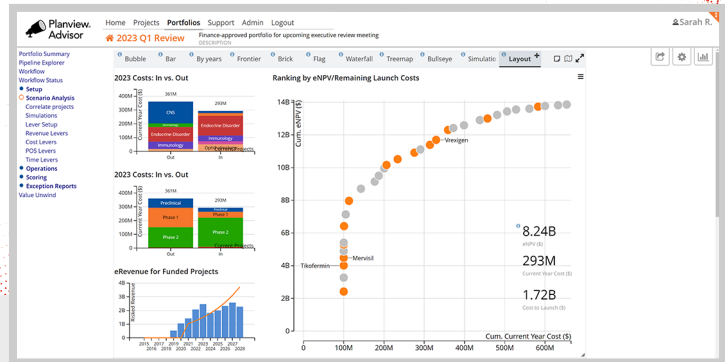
Planview. Advisor

Home Projects Portfolios Support Admin Logout

Sarah R.

2023 Q1 Review

Finance-approved portfolio for upcoming executive review meeting
DESCRIPTION

Portfolio Summary
Pipeline Explorer
Workflow
Workflow Status
Setup
Scenario Analysis
Correlate projects
Simulations
Lever Setup
Revenue Levers
Cost Levers
POS Levers
Time Levers
Operations
Scoring
Exception Reports
Value Unwind

Bubble Bar By years Frontier Brick Flag Waterfall Treemap Bullseye Simulatio Layout

2023 Costs: In vs. Out

400M 300M 200M 100M 0M
Current Year Cost ($)
361M
293M
CNS
Endocrine Disorder
Immunology
Endocrine Disorder
Immunology
Out In

2023 Costs: In vs. Out

400M 300M 200M 100M 0M
Current Year Cost ($)
361M
293M
Preclinical
Phase 1
Phase 2
Phase 1
Phase 2
Current Projects
Out In

eRevenue for Funded Projects

4B 3B 2B 1B 0B
Booked Revenue
2015 2016 2017 2018 2019 2020 2021 2022 2023 2024 2025 2026 2027 2028

Ranking by eNPV/Remaining Launch Costs

14B 12B 10B 8B 6B 4B 2B 0
Cum. eNPV ($)
Vrexigen
Mervisil
Tikofermin
0 100M 200M 300M 400M 500M 600M
Cum. Current Year Cost ($)

8.24B
eNPV ($)
293M
Current Year Cost ($)
1.72B
Cost to Launch ($)